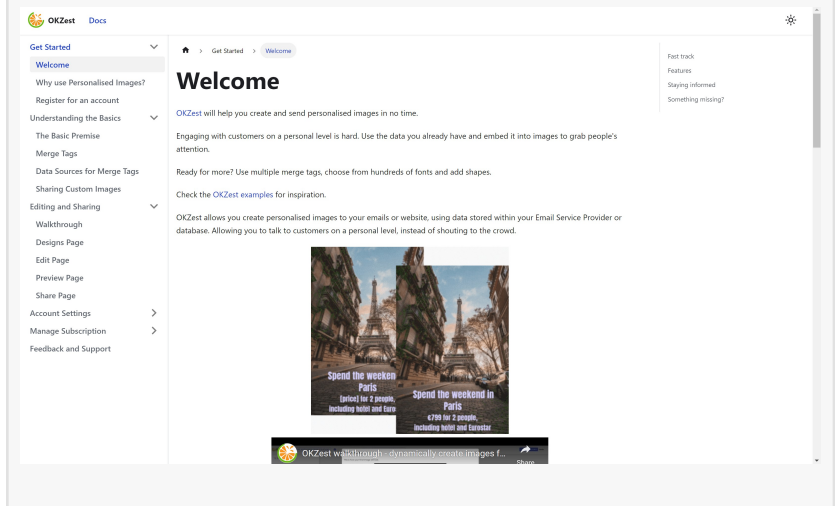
OKZest Docs

Get Started
Welcome
Why use Personalised Images?
Register for an account
Understanding the Basics
The Basic Premise
Merge Tags
Data Sources for Merge Tags
Sharing Custom Images
Editing and Sharing
Walkthrough
Designs Page
Edit Page
Preview Page
Share Page
Account Settings
Manage Subscription
Feedback and Support

> Get Started > Welcome

Welcome

OKZest will help you create and send personalised images in no time.

Engaging with customers on a personal level is hard. Use the data you already have and embed it into images to grab people's attention.

Ready for more? Use multiple merge tags, choose from hundreds of fonts and add shapes.

Check the OKZest examples for inspiration.

OKZest allows you create personalised images to your emails or website, using data stored within your Email Service Provider or database. Allowing you to talk to customers on a personal level, instead of shouting to the crowd.

Spend the weeken Paris [price] for 2 people, including hotel and Euro

Spend the weekend in Paris €799 for 2 people, including hotel and Eurostar

OKZest walkthrough - dynamically create images f...

Share

Fast track
Features
Staying informed
Something missing?